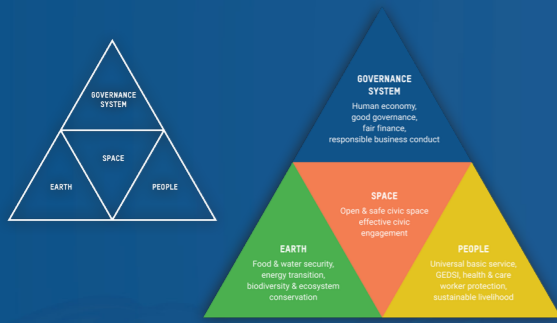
GOVERNANCE SYSTEM

SPACE

EARTH

PEOPLE

GOVERNANCE SYSTEM
Human economy, good governance, fair finance, responsible business conduct

SPACE
Open & safe civic space effective civic engagement

EARTH
Food & water security, energy transition, biodiversity & ecosystem conservation

PEOPLE
Universal basic service, GEDSI, health & care worker protection, sustainable livelihood